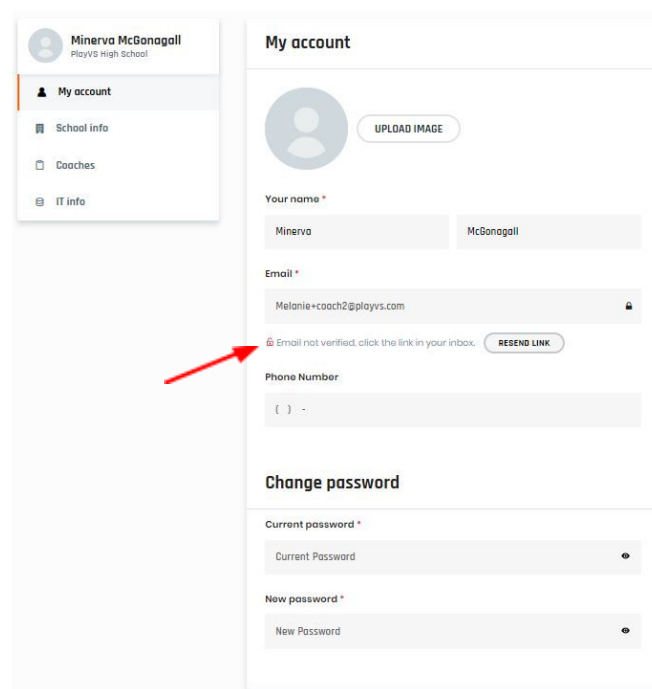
Minerva McGonagall
PlayVS High School

My account
School info
Coaches
IT info

My account

UPLOAD IMAGE

Your name *
Minerva
McGonagall

Email *
Melanie+coach2@playvs.com

Email not verified, click the link in your inbox.
RESEND LINK

Phone Number
( ) -

Change password

Current password *
Current Password

New password *
New Password